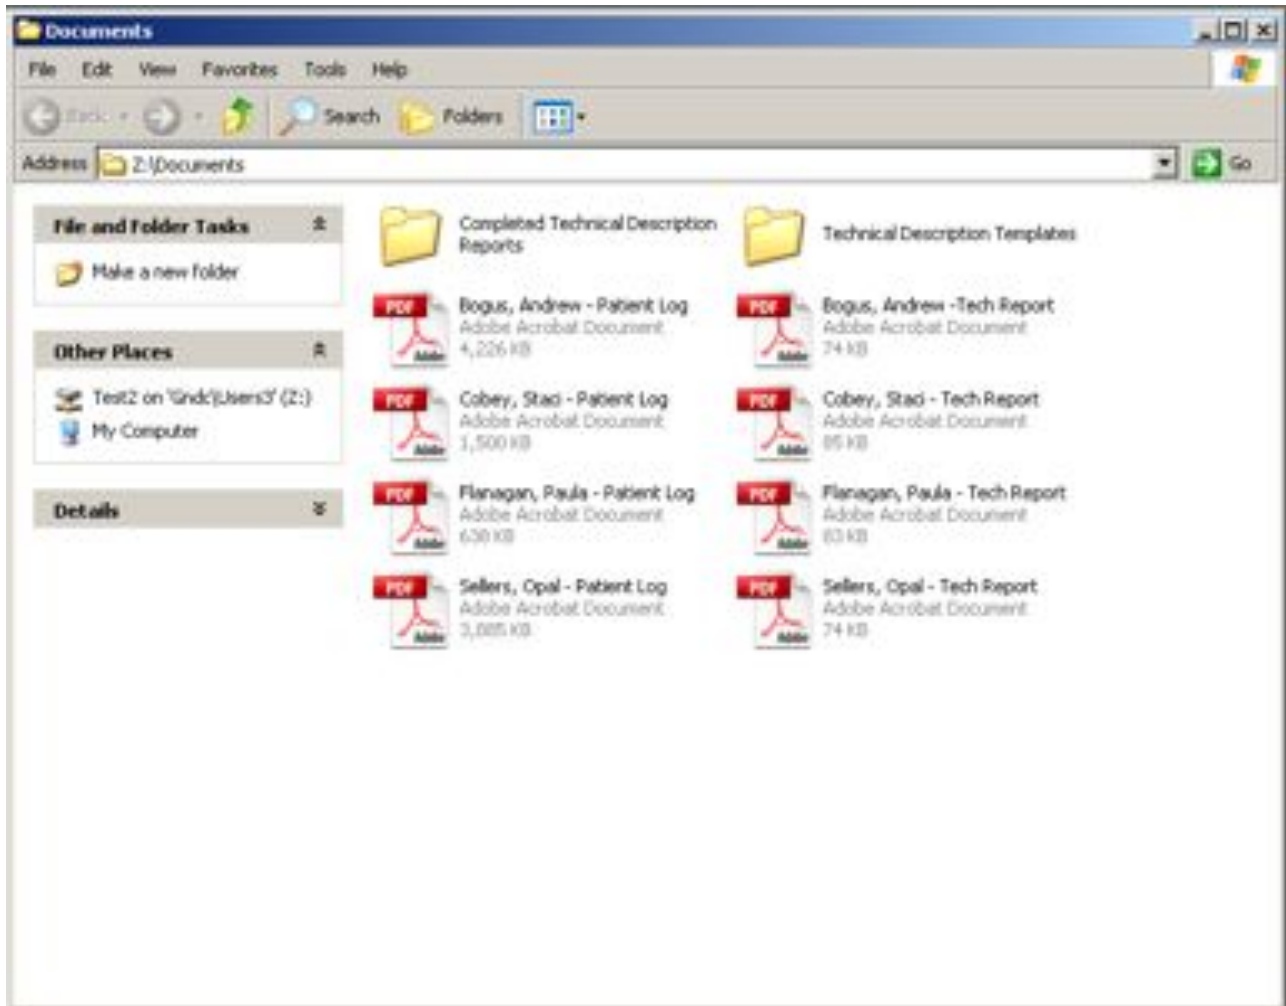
Documents

File Edit View Favorites Tools Help

Back Search Folders

Address Z:\Documents Go

File and Folder Tasks

Make a new folder

Other Places

Test2 on 'Gndc\Users3' (Z:)

My Computer

Details

Completed Technical Description Reports

Technical Description Templates

Bogus, Andrew - Patient Log
Adobe Acrobat Document
4,226 KB

Bogus, Andrew -Tech Report
Adobe Acrobat Document
74 KB

Cobey, Staci - Patient Log
Adobe Acrobat Document
1,500 KB

Cobey, Staci - Tech Report
Adobe Acrobat Document
85 KB

Flanagan, Paula - Patient Log
Adobe Acrobat Document
630 KB

Flanagan, Paula - Tech Report
Adobe Acrobat Document
83 KB

Sellers, Opal - Patient Log
Adobe Acrobat Document
3,085 KB

Sellers, Opal - Tech Report
Adobe Acrobat Document
74 KB